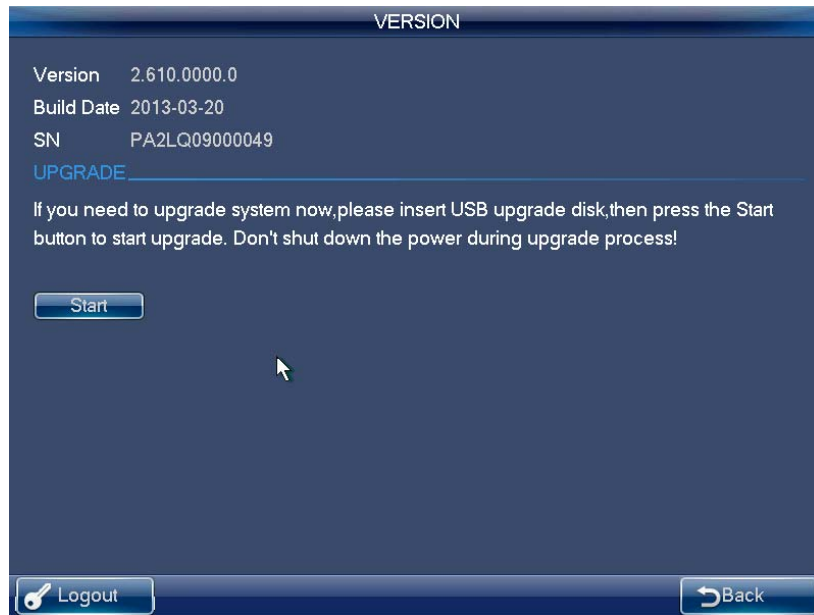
VERSION

Version 2.610.0000.0
Build Date 2013-03-20
SN PA2LQ09000049

UPGRADE

If you need to upgrade system now,please insert USB upgrade disk,then press the Start button to start upgrade. Don't shut down the power during upgrade process!

Start

Logout

Back